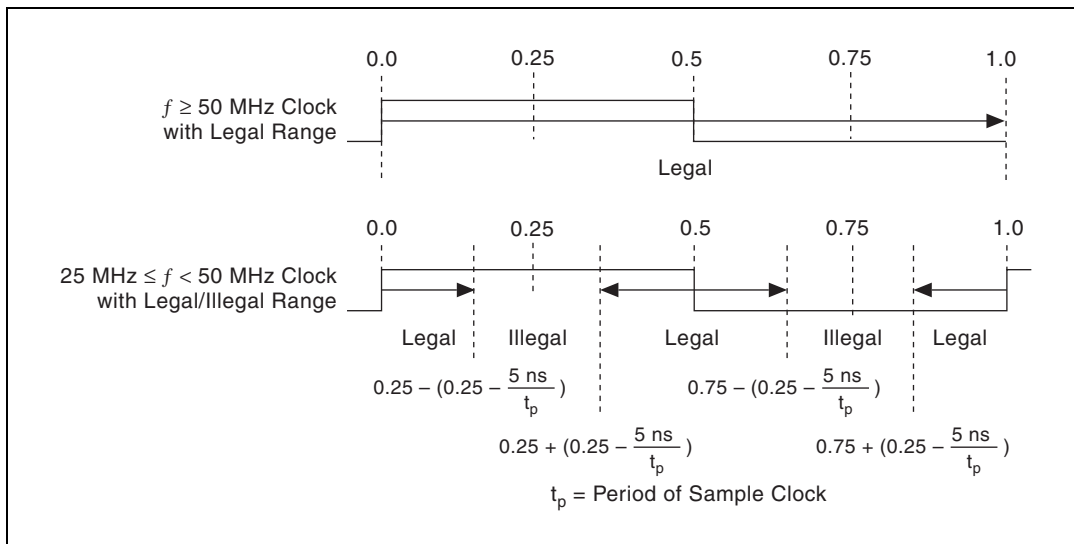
0.0

0.25

0.5

0.75

1.0

$f \geq 50$ MHz Clock with Legal Range

Legal

0.0

0.25

0.5

0.75

1.0

25 MHz $\leq f <$ 50 MHz Clock with Legal/Illegal Range

Legal

Illegal

Legal

Illegal

Legal

$0.25 - (0.25 - \frac{5 \text{ ns}}{t_p})$

$0.75 - (0.25 - \frac{5 \text{ ns}}{t_p})$

$0.25 + (0.25 - \frac{5 \text{ ns}}{t_p})$

$0.75 + (0.25 - \frac{5 \text{ ns}}{t_p})$

$t_p$ = Period of Sample Clock